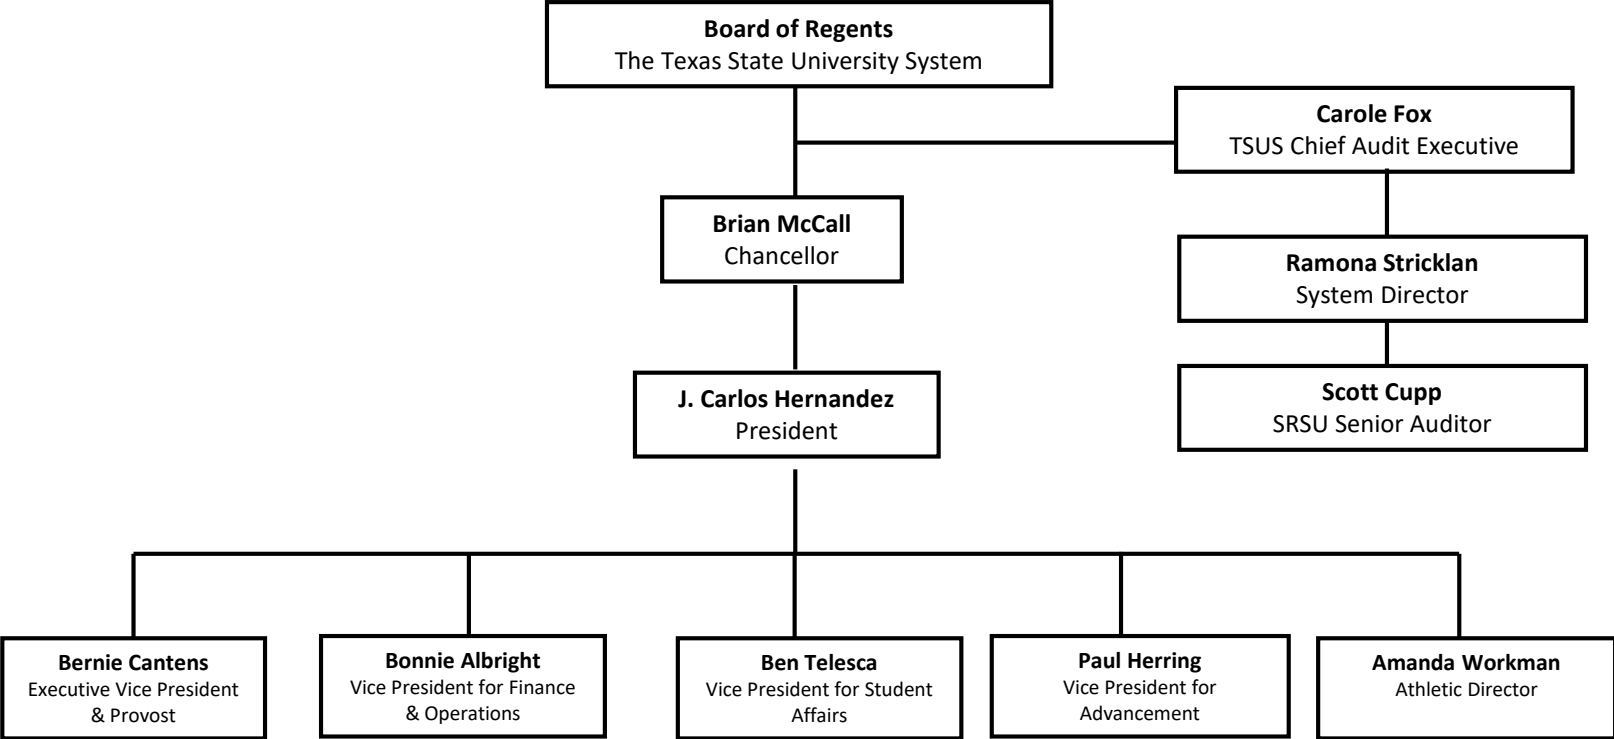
**Board of Regents**
The Texas State University System

**Carole Fox**
TSUS Chief Audit Executive

**Brian McCall**
Chancellor

**Ramona Stricklan**
System Director

**Scott Cupp**
SRSU Senior Auditor

**J. Carlos Hernandez**
President

**Bernie Cantens**
Executive Vice President & Provost

**Bonnie Albright**
Vice President for Finance & Operations

**Ben Telesca**
Vice President for Student Affairs

**Paul Herring**
Vice President for Advancement

**Amanda Workman**
Athletic Director